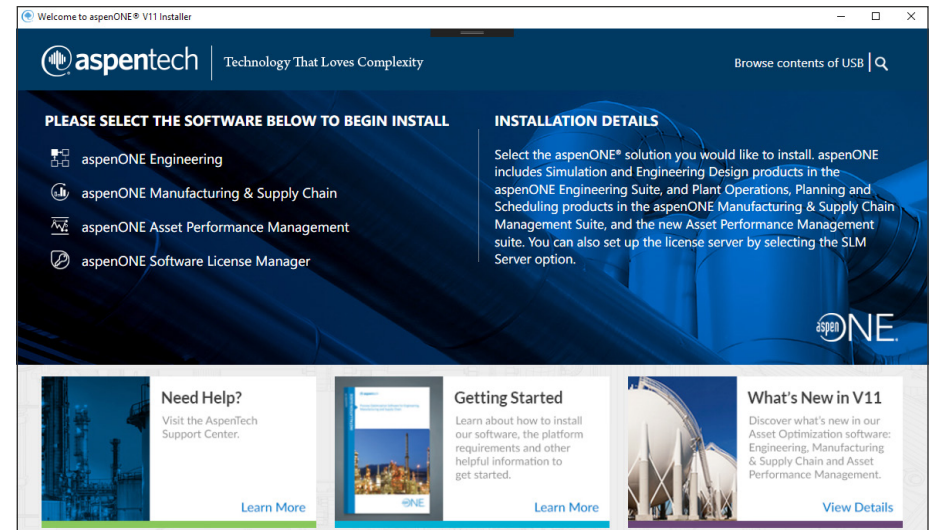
Welcome to aspenONE® V11 Installer

aspentech | Technology That Loves Complexity

Browse contents of USB

PLEASE SELECT THE SOFTWARE BELOW TO BEGIN INSTALL

aspenONE Engineering

aspenONE Manufacturing & Supply Chain

aspenONE Asset Performance Management

aspenONE Software License Manager

INSTALLATION DETAILS

Select the aspenONE® solution you would like to install. aspenONE includes Simulation and Engineering Design products in the aspenONE Engineering Suite, and Plant Operations, Planning and Scheduling products in the aspenONE Manufacturing & Supply Chain Management Suite, and the new Asset Performance Management suite. You can also set up the license server by selecting the SLM Server option.

aspenONE.

Need Help?

Visit the AspenTech Support Center.

Learn More

Getting Started

Learn about how to install our software, the platform requirements and other helpful information to get started.

Learn More

What's New in V11

Discover what's new in our Asset Optimization software: Engineering, Manufacturing & Supply Chain and Asset Performance Management.

View Details